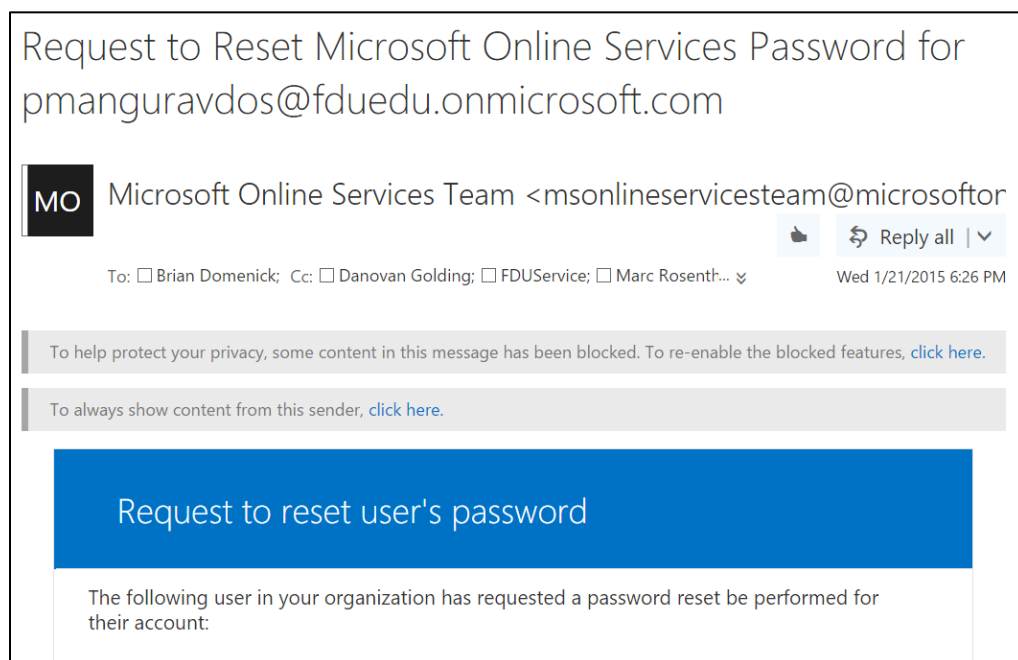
Request to Reset Microsoft Online Services Password for pmanguravdos@fduedu.onmicrosoft.com

MO

Microsoft Online Services Team <msonlineservicesteam@microsoftor

Reply all | ∨

To: ☐ Brian Domenick; Cc: ☐ Danovan Golding; ☐ FDUService; ☐ Marc Rosenth...

Wed 1/21/2015 6:26 PM

To help protect your privacy, some content in this message has been blocked. To re-enable the blocked features, click here.

To always show content from this sender, click here.

Request to reset user's password

The following user in your organization has requested a password reset be performed for their account: